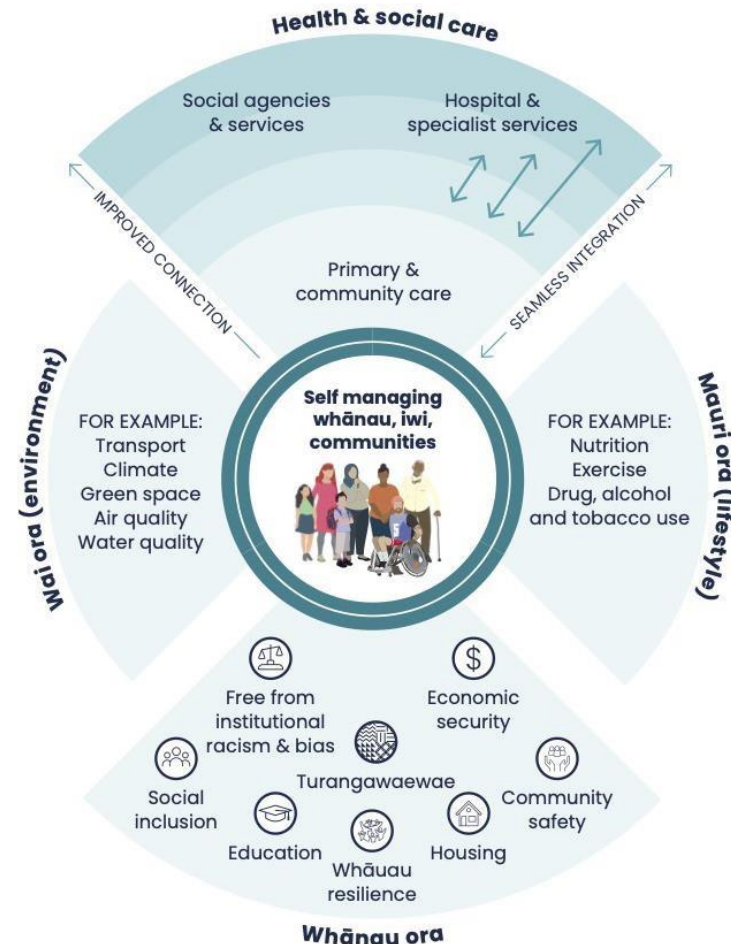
Health & social care

Social agencies & services

Hospital & specialist services

IMPROVED CONNECTION

SEAMLESS INTEGRATION

Primary & community care

Self managing whānau, iwi, communities

Wai ora (environment)

FOR EXAMPLE:
Transport
Climate
Green space
Air quality
Water quality

Mauri ora (lifestyle)

FOR EXAMPLE:
Nutrition
Exercise
Drug, alcohol and tobacco use

Free from institutional racism & bias

Economic security

Turangawaewae

Social inclusion

Community safety

Education

Whāuau resilience

Housing

Whānau ora